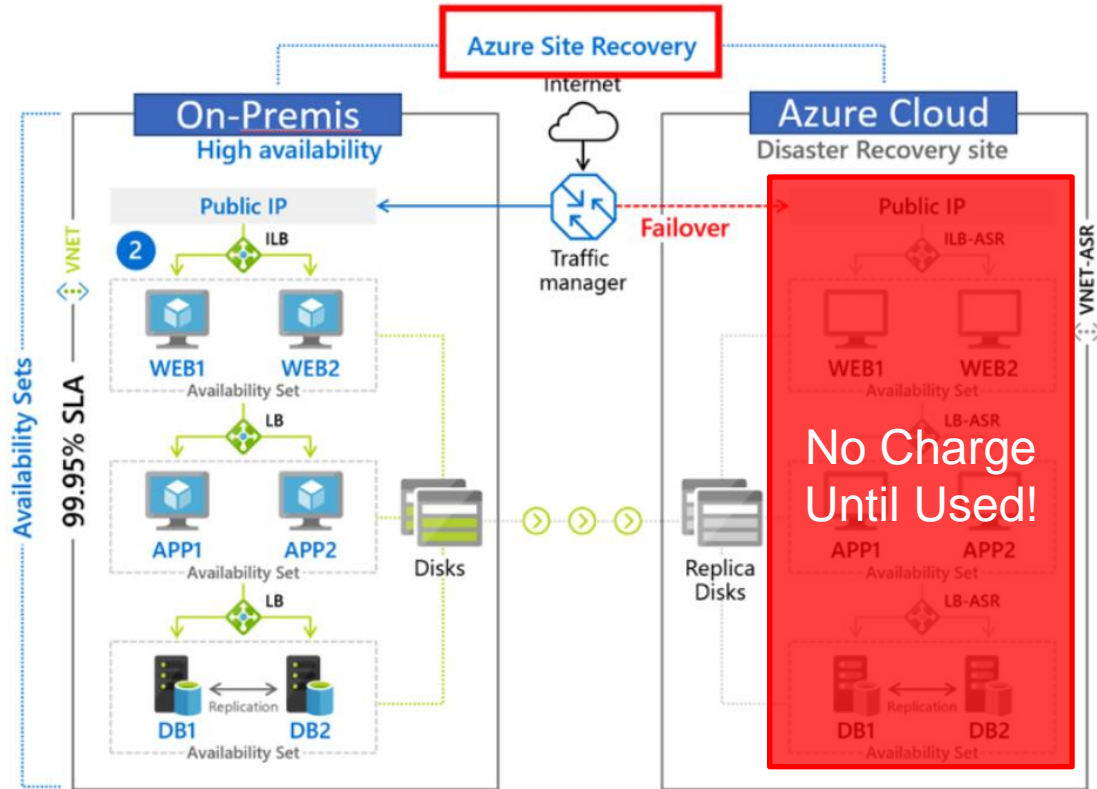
Azure Site Recovery

Internet

On-Premis
High availability

Azure Cloud
Disaster Recovery site

Availability Sets

99.95% SLA

VNET

Public IP

2

ILB

WEB1

WEB2

Availability Set

LB

APP1

APP2

Availability Set

LB

DB1

Replication

DB2

Availability Set

Disks

Traffic manager

Failover

Replica Disks

Public IP

ILB-ASR

WEB1

WEB2

Availability Set

LB-ASR

No Charge Until Used!

APP1

APP2

Availability Set

LB-ASR

DB1

Replication

DB2

Availability Set

VNET-ASR